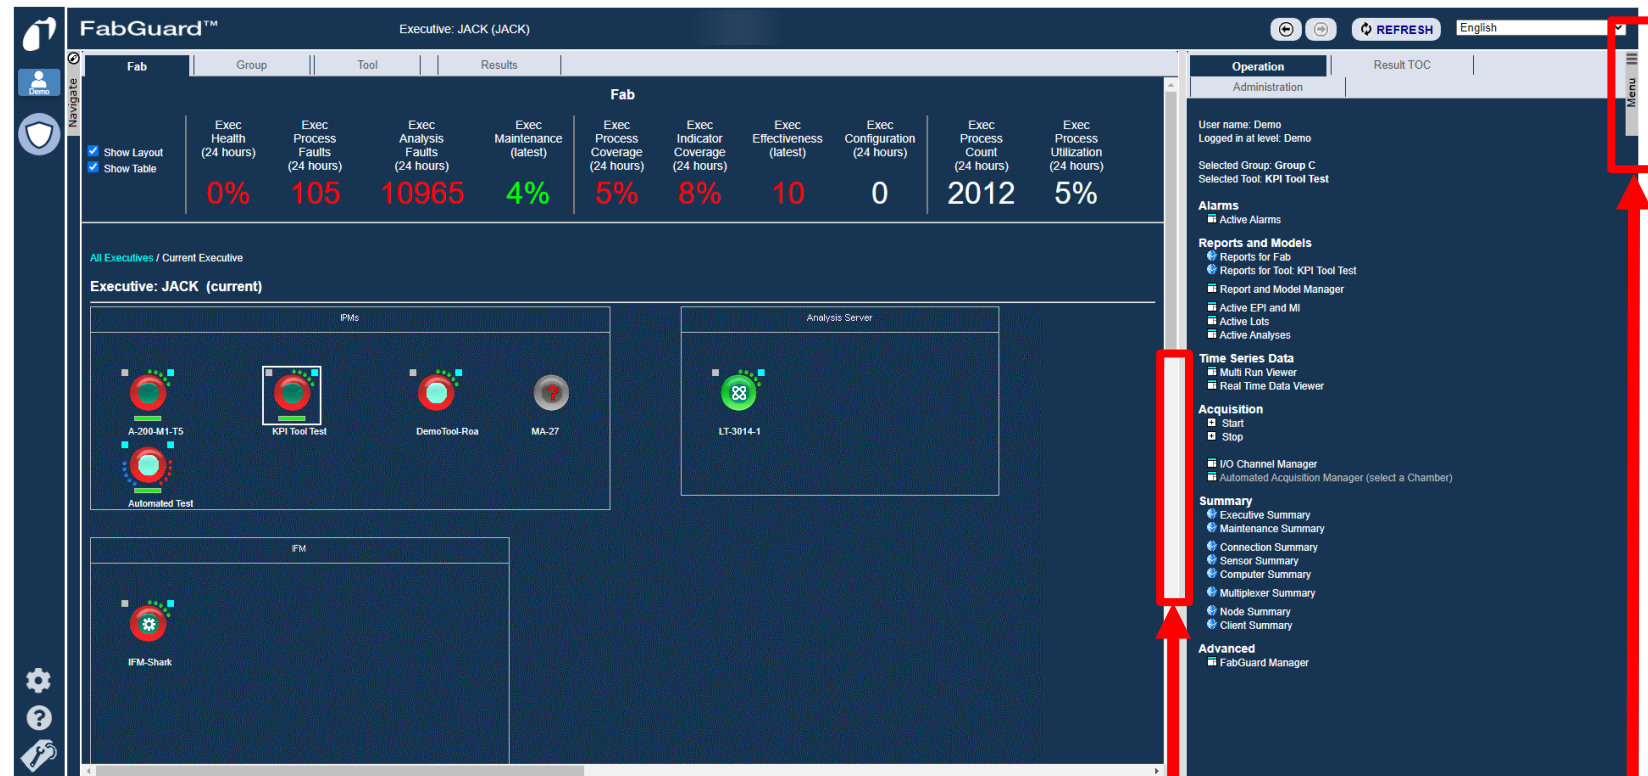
FabGuard™ Executive: JACK (JACK) REFRESH English

Demo

Navigate

Fab | Group | Tool | Results

Fab

Show Layout
Show Table

Exec Health (24 hours) 0%

Exec Process Faults (24 hours) 105

Exec Analysis Faults (24 hours) 10965

Exec Maintenance (latest) 4%

Exec Process Coverage (24 hours) 5%

Exec Indicator Coverage (24 hours) 8%

Exec Effectiveness (latest) 10

Exec Configuration (24 hours) 0

Exec Process Count (24 hours) 2012

Exec Process Utilization (24 hours) 5%

All Executives / Current Executive

Executive: JACK (current)

IPMs

A-200-M1-T5
KPI Tool Test
DemoTool-Roa
MA-27
Automated Test

Analysis Server

LT-3014-1

IFM

IFM-Shark

Operation | Result TOC
Administration

Menu

User name: Demo
Logged in at level: Demo

Selected Group: Group C
Selected Tool: KPI Tool Test

Alarms
Active Alarms

Reports and Models
Reports for Fab
Reports for Tool: KPI Tool Test
Report and Model Manager
Active EPI and MI
Active Lots
Active Analyses

Time Series Data
Multi Run Viewer
Real Time Data Viewer

Acquisition
Start
Stop
I/O Channel Manager
Automated Acquisition Manager (select a Chamber)

Summary
Executive Summary
Maintenance Summary
Connection Summary
Sensor Summary
Computer Summary
Multiplexer Summary
Node Summary
Client Summary

Advanced
FabGuard Manager